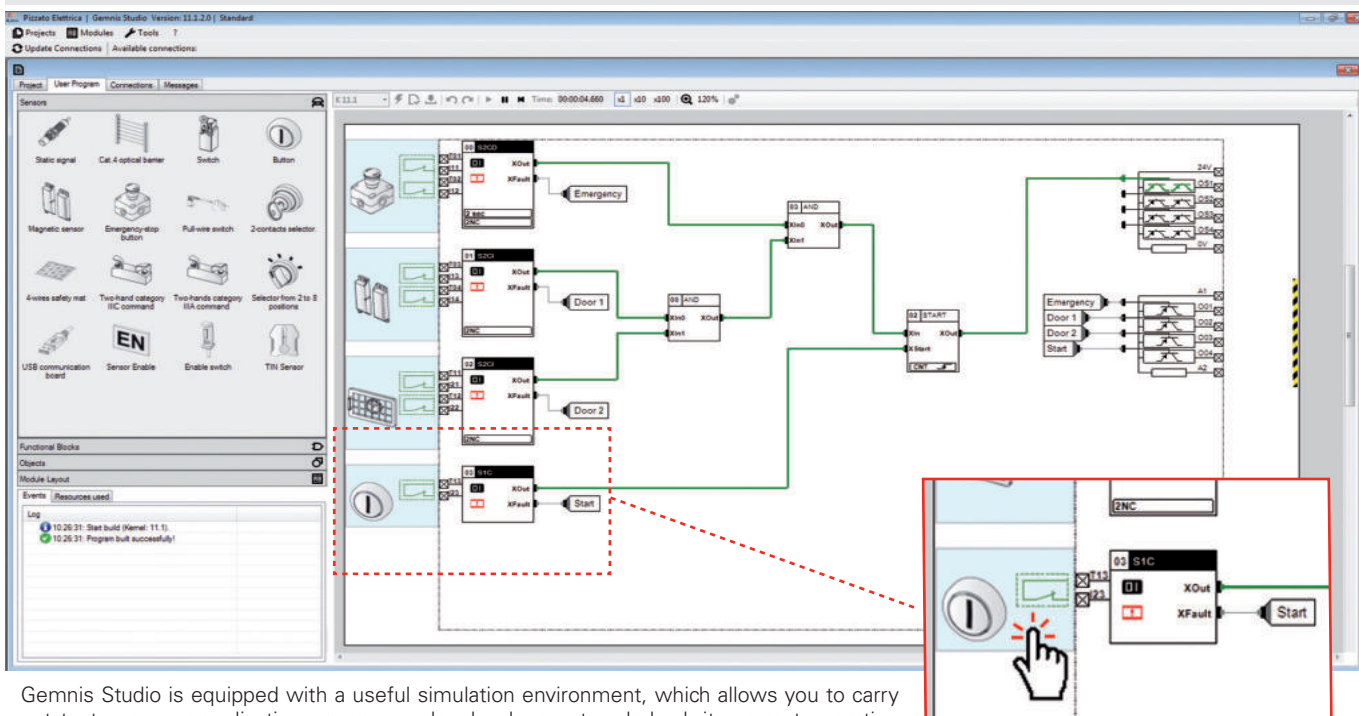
Pizzato Elettrica | Gemnis Studio Version: 11.1.2.0 | Standard

Projects Modules Tools ?

Update Connections | Available connections:

Project User Program Connections Messages

Sensors

Static signal Cat.4 optical barrier Switch Button

Magnetic sensor Emergency-stop button Pull-wire switch 2-contacts selector

4-wires safety mat Two-hand category IIIC command Two-hands category IIIA command Selector from 2 to 8 positions

USB communication board Sensor Enable Enable switch TIN Sensor

Functional Blocks

Objects

Module Layout

Events Resources used

Log

10:26:31: Start build (Kernel: 11.1).

10:26:31: Program built successfully!

K 11.1 Time: 00:00:04.660 x1 x10 x100 120%

00 S2CD XOut XFault 2 sec 2NC Emergency

01 S2CI XOut XFault 2NC Door 1

02 S2CI XOut XFault 2NC Door 2

03 S1C XOut XFault Start

00 AND XIn0 XIn1 XOut

03 AND XIn0 XIn1 XOut

02 START XIn XStart XOut CNT

24V OS1 OS2 OS3 OS4 0V

Emergency Door 1 Door 2 Start

A1 OO1 OO2 OO3 OO4 A2

2NC

03 S1C T13 I23 XOut XFault Start

Gemnis Studio is equipped with a useful simulation environment, which allows you to carry